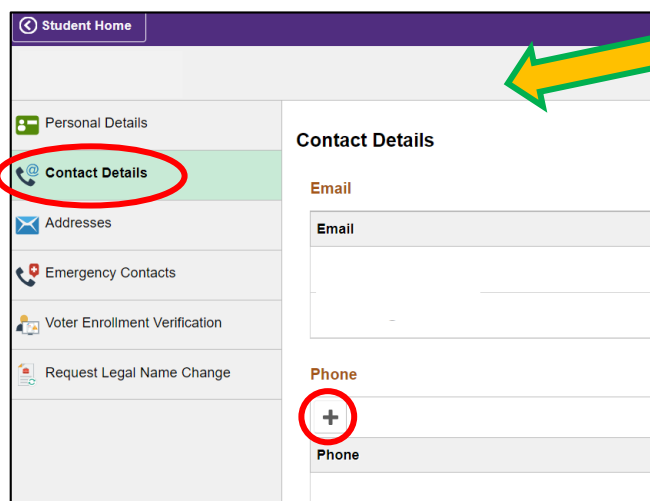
Student Home

Personal Details
Contact Details
Addresses
Emergency Contacts
Voter Enrollment Verification
Request Legal Name Change

Contact Details

Email

| Email |
|---|
| |

Phone

+

| Phone |
|---|